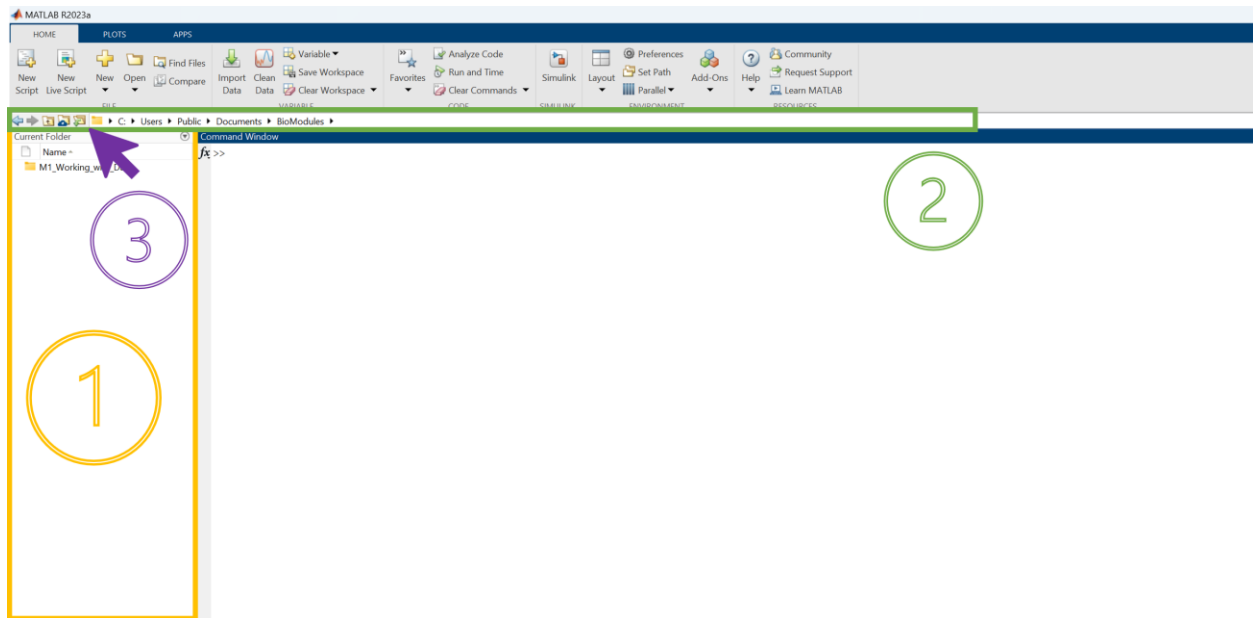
MATLAB R2023a

HOME PLOTS APPS

New Script
New Live Script
New
Open
Find Files
Compare
FILE

Import Data
Clean Data
Variable
Save Workspace
Clear Workspace
VARIABLE

Favorites
Analyze Code
Run and Time
Clear Commands
CODE

Simulink
SIMULINK

Layout
Preferences
Set Path
Parallel
ENVIRONMENT

Add-Ons

Help
Community
Request Support
Learn MATLAB
RESOURCES

C: ▸ Users ▸ Public ▸ Documents ▸ BioModules ▸

Current Folder
Name
M1_Working_w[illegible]

Command Window
$fx$ >>

2

3

1